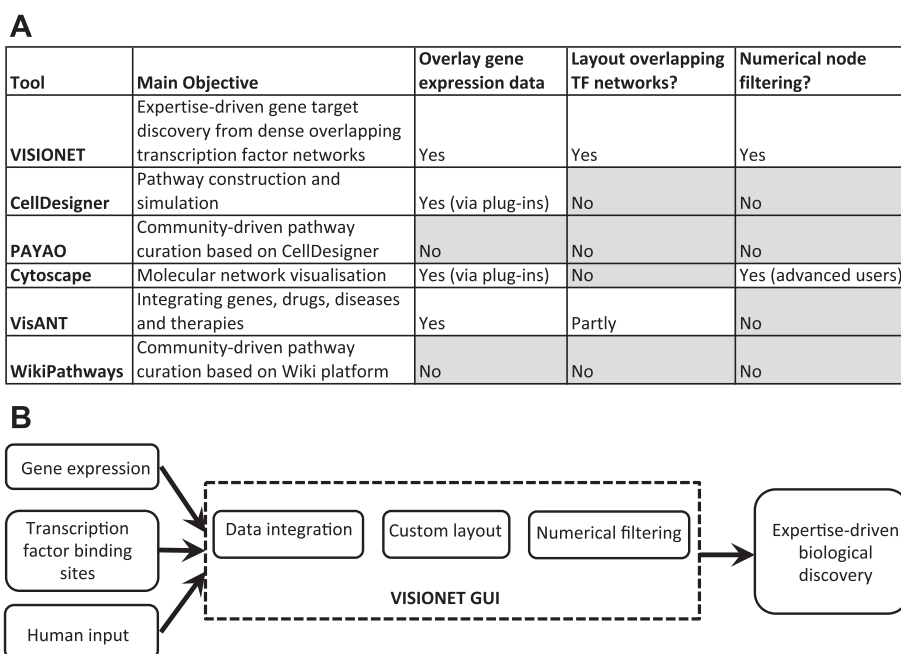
A

| Tool | Main Objective | Overlay gene expression data | Layout overlapping TF networks? | Numerical node filtering? |
|---|---|---|---|---|
| VISIONET | Expertise-driven gene target discovery from dense overlapping transcription factor networks | Yes | Yes | Yes |
| CellDesigner | Pathway construction and simulation | Yes (via plug-ins) | No | No |
| PAYAO | Community-driven pathway curation based on CellDesigner | No | No | No |
| Cytoscape | Molecular network visualisation | Yes (via plug-ins) | No | Yes (advanced users) |
| VisANT | Integrating genes, drugs, diseases and therapies | Yes | Partly | No |
| WikiPathways | Community-driven pathway curation based on Wiki platform | No | No | No |

B

Gene expression

Transcription factor binding sites

Human input

Data integration

Custom layout

Numerical filtering

VISIONET GUI

Expertise-driven biological discovery